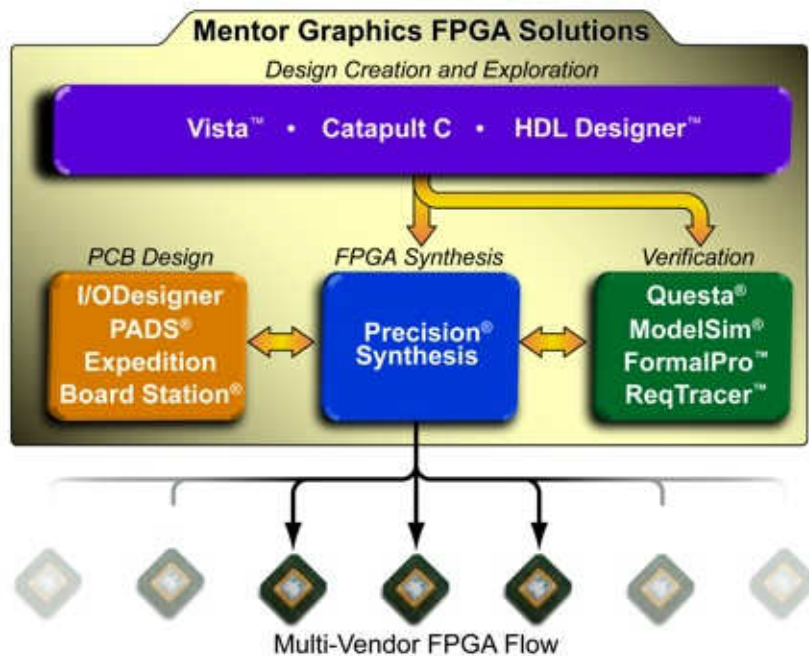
Mentor Graphics FPGA Solutions

Design Creation and Exploration

Vista™ • Catapult C • HDL Designer™

PCB Design

I/ODesigner
PADS®
Expedition
Board Station®

FPGA Synthesis

Precision®
Synthesis

Verification

Questa®
ModelSim®
FormalPro™
ReqTracer™

Multi-Vendor FPGA Flow